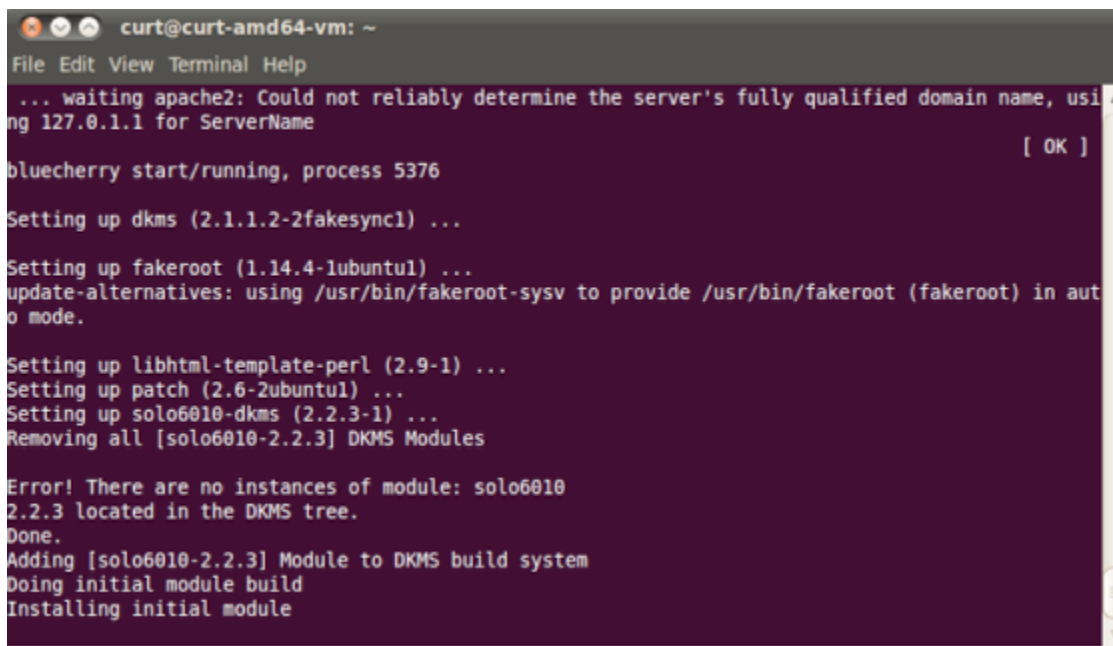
curt@curt-amd64-vm: ~

File Edit View Terminal Help

... waiting apache2: Could not reliably determine the server's fully qualified domain name, using 127.0.1.1 for ServerName
[ OK ]
bluecherry start/running, process 5376

Setting up dkms (2.1.1.2-2fakesync1) ...

Setting up fakeroot (1.14.4-1ubuntu1) ...
update-alternatives: using /usr/bin/fakeroot-sysv to provide /usr/bin/fakeroot (fakeroot) in auto mode.

Setting up libhtml-template-perl (2.9-1) ...
Setting up patch (2.6-2ubuntu1) ...
Setting up solo6010-dkms (2.2.3-1) ...
Removing all [solo6010-2.2.3] DKMS Modules

Error! There are no instances of module: solo6010
2.2.3 located in the DKMS tree.
Done.
Adding [solo6010-2.2.3] Module to DKMS build system
Doing initial module build
Installing initial module